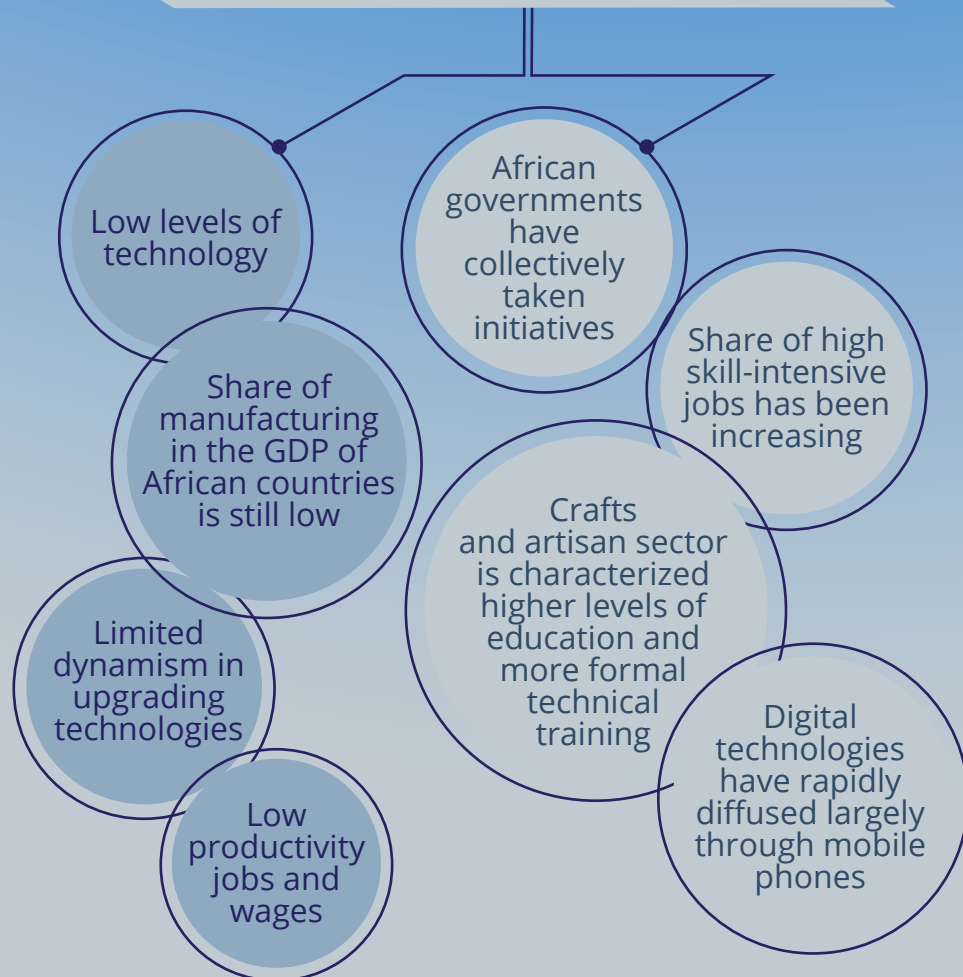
Low levels of technology

Share of manufacturing in the GDP of African countries is still low

Limited dynamism in upgrading technologies

Low productivity jobs and wages

African governments have collectively taken initiatives

Share of high skill-intensive jobs has been increasing

Crafts and artisan sector is characterized higher levels of education and more formal technical training

Digital technologies have rapidly diffused largely through mobile phones